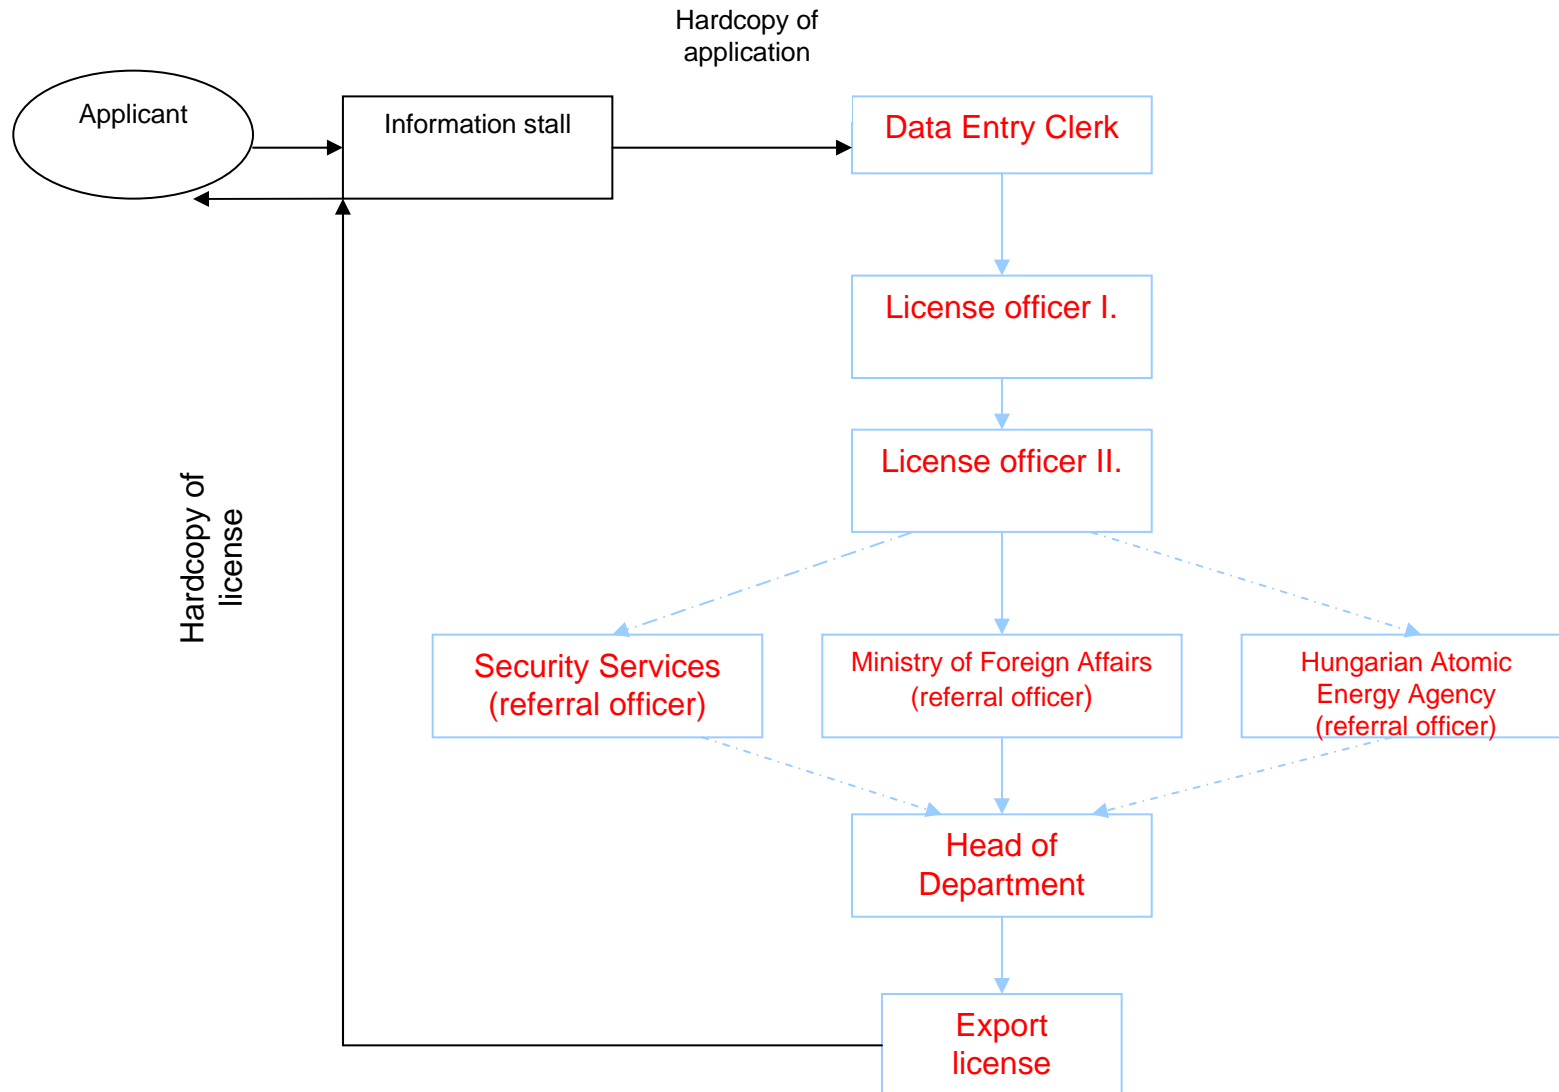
Hardcopy of application

Applicant

Information stall

Data Entry Clerk

License officer I.

License officer II.

Hardcopy of license

Security Services (referral officer)

Ministry of Foreign Affairs (referral officer)

Hungarian Atomic Energy Agency (referral officer)

Head of Department

Export license